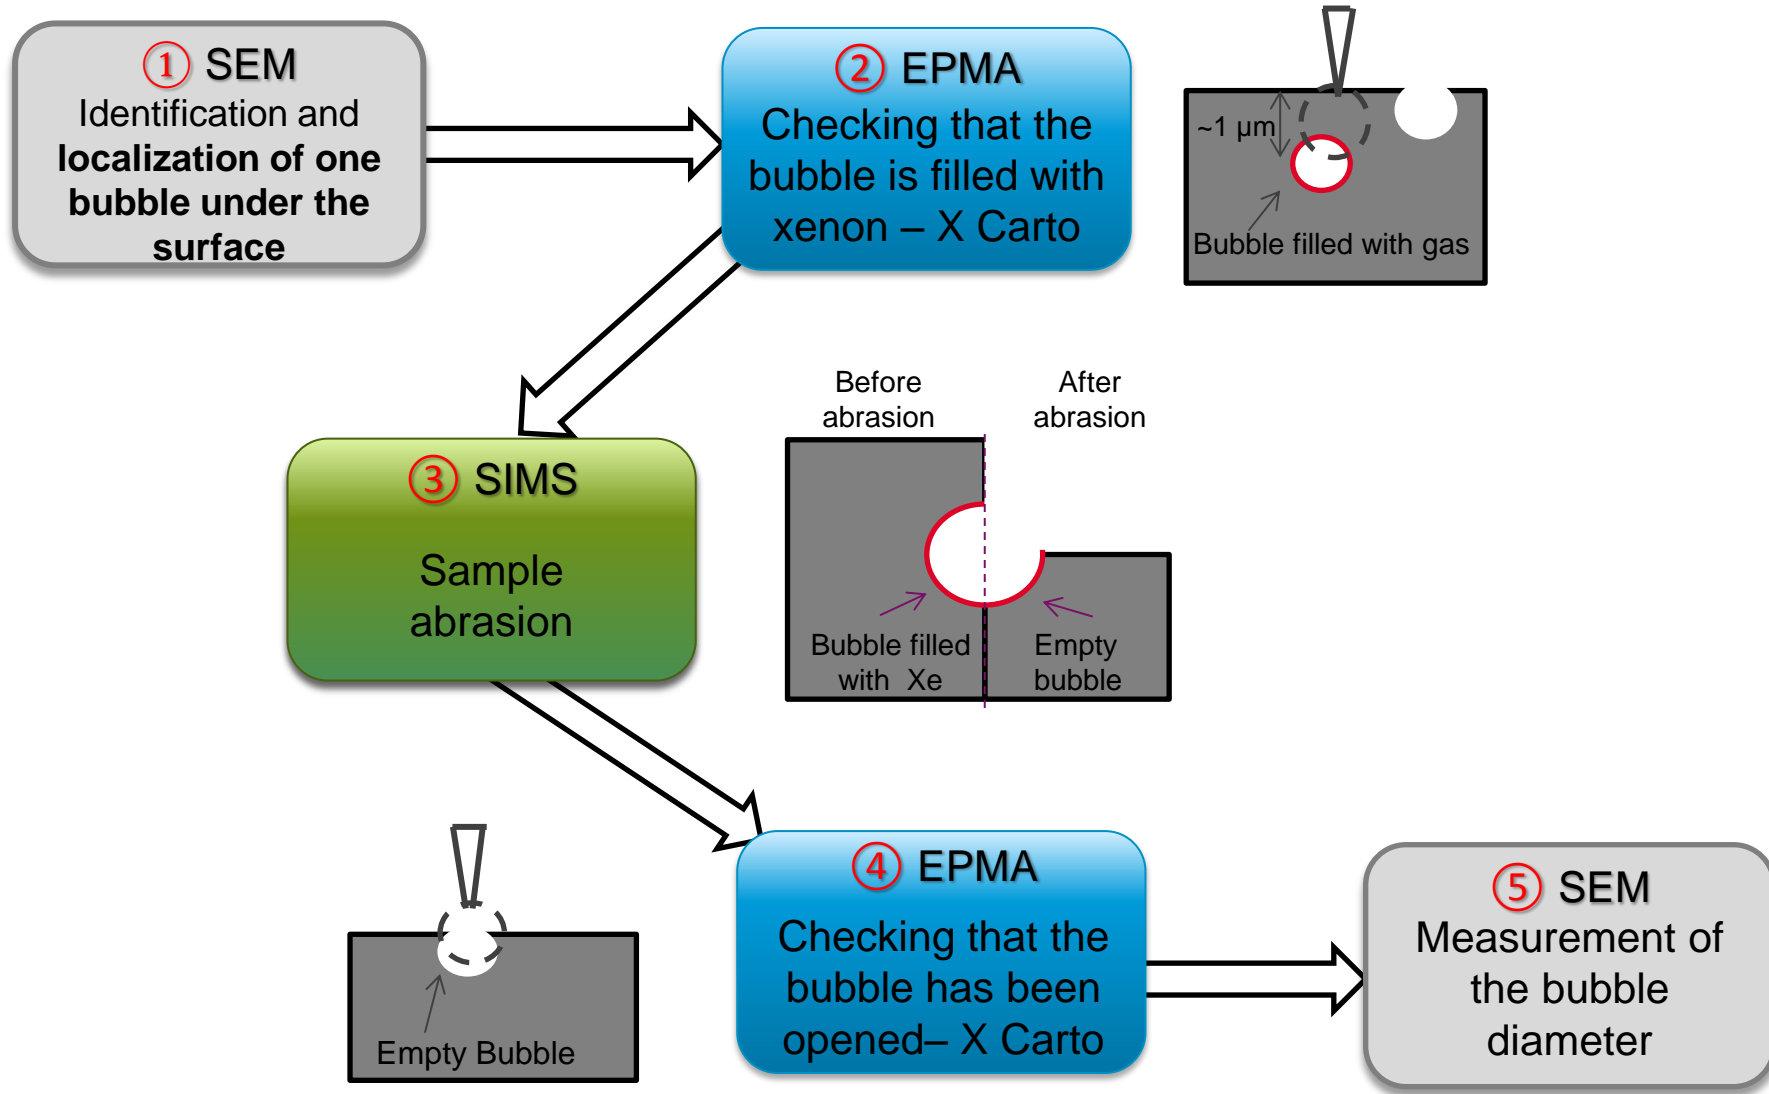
① SEM
Identification and **localization of one bubble under the surface**

② EPMA
Checking that the bubble is filled with xenon – X Carto

~1 µm
Bubble filled with gas

③ SIMS
Sample abrasion

Before abrasion
After abrasion
Bubble filled with Xe
Empty bubble

Empty Bubble

④ EPMA
Checking that the bubble has been opened– X Carto

⑤ SEM
Measurement of the bubble diameter